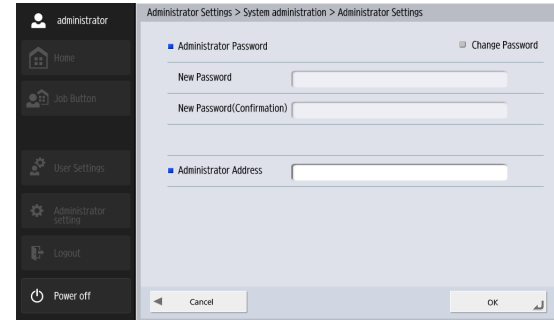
administrator

Home

Job Button

User Settings

Administrator setting

Logout

Power off

Administrator Settings > System administration > Administrator Settings

Administrator Password

Change Password

New Password

New Password(Confirmation)

Administrator Address

Cancel

OK